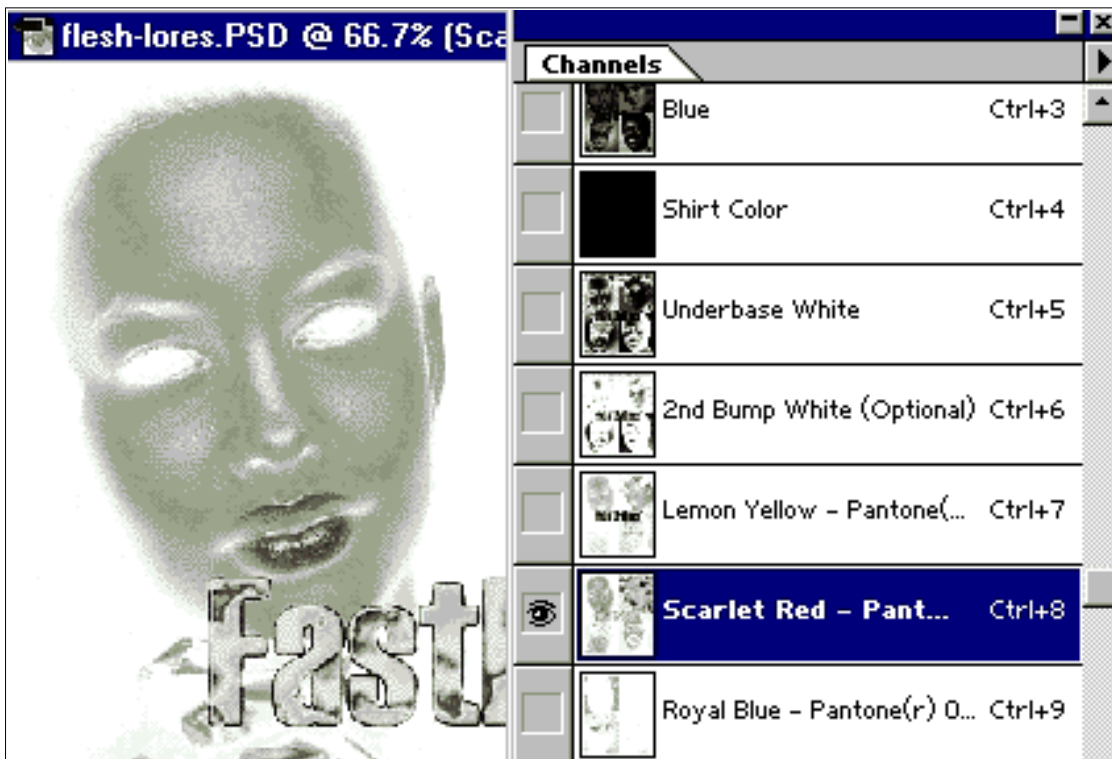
flesh-lores.PSD @ 66.7% (Sca

Channels

Blue Ctrl+3

Shirt Color Ctrl+4

Underbase White Ctrl+5

2nd Bump White (Optional) Ctrl+6

Lemon Yellow - Pantone(... Ctrl+7

Scarlet Red - Pant... Ctrl+8

Royal Blue - Pantone(r) 0... Ctrl+9

fast